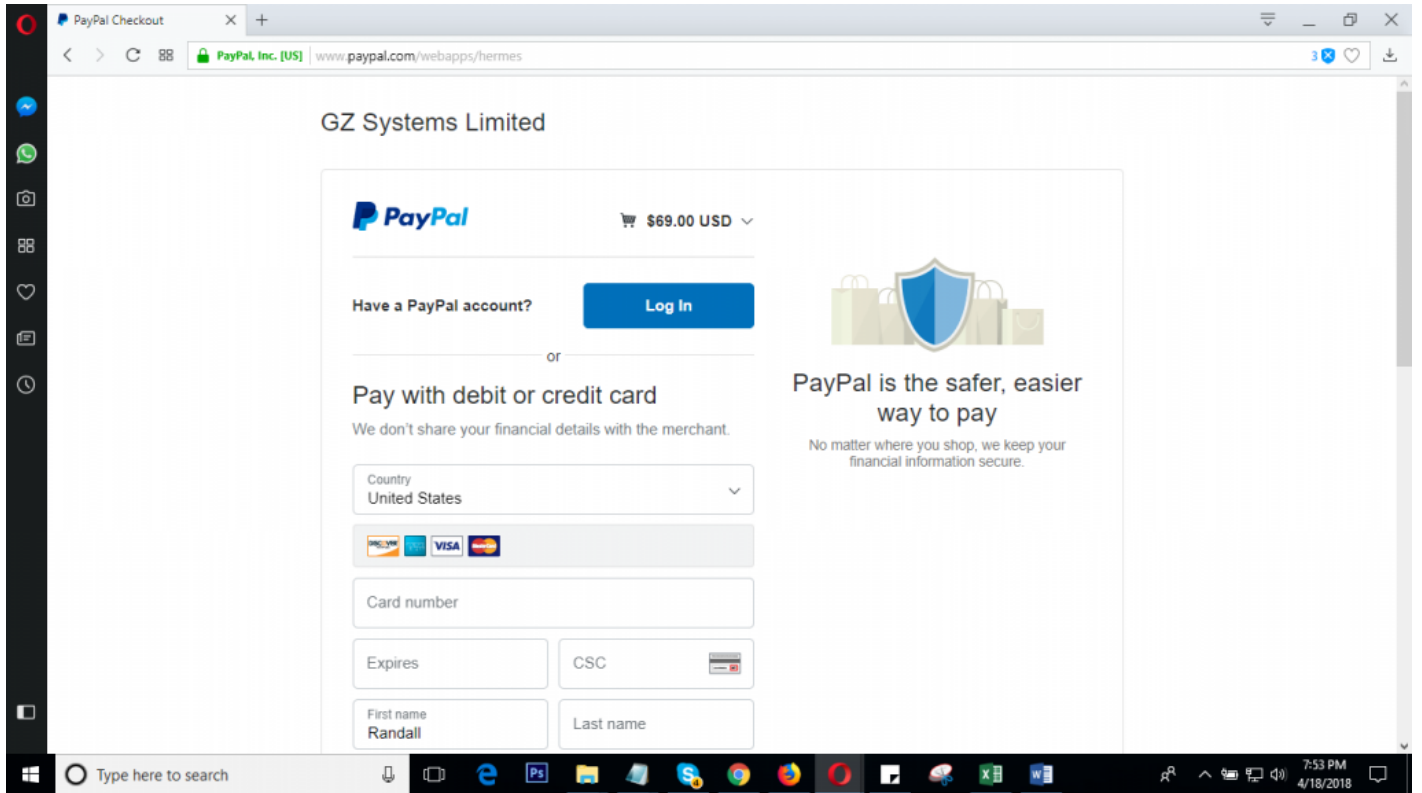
PayPal Checkout

PayPal, Inc. [US] www.paypal.com/webapps/hermes

3

GZ Systems Limited

PayPal

$69.00 USD

Have a PayPal account?

Log In

or

Pay with debit or credit card

We don't share your financial details with the merchant.

Country
United States

DISCOVER VISA

Card number

Expires

CSC

First name
Randall

Last name

PayPal is the safer, easier way to pay

No matter where you shop, we keep your financial information secure.

Type here to search

7:53 PM
4/18/2018